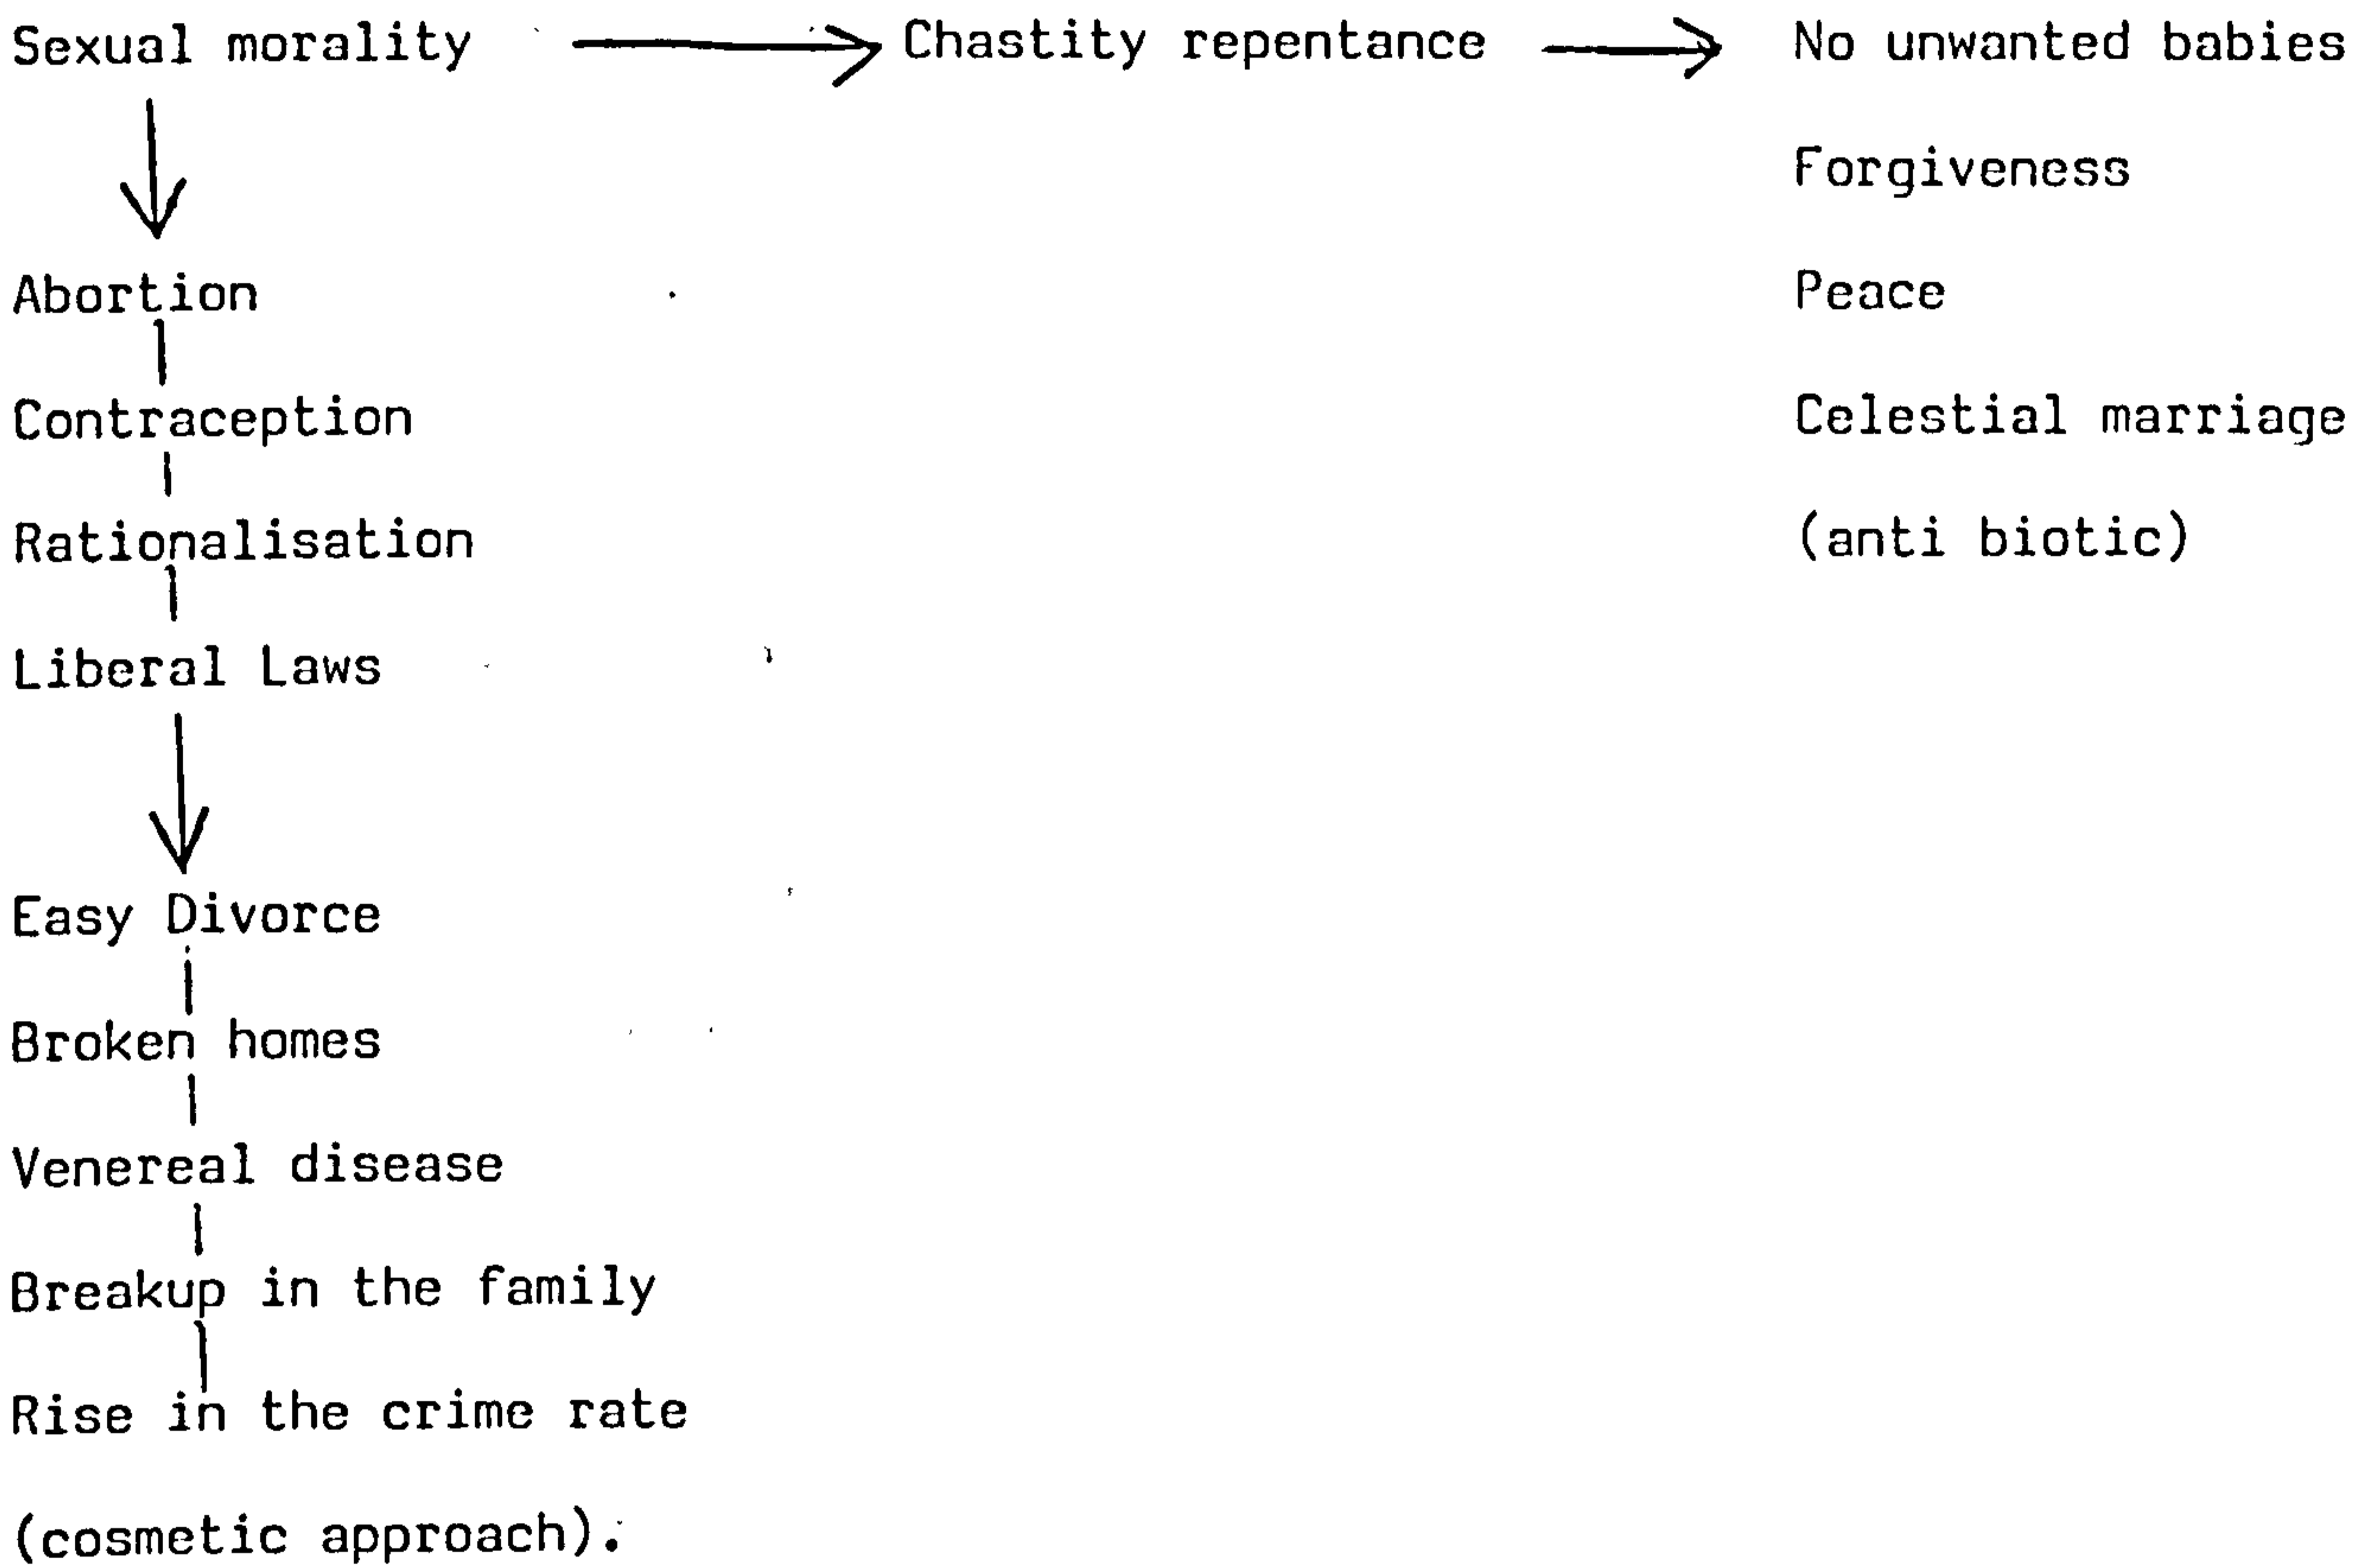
Sexual morality → Chastity repentance → No unwanted babies

Forgiveness

Peace

Celestial marriage

(anti biotic)

Abortion

Contraception

Rationalisation

Liberal Laws

Easy Divorce

Broken homes

Venereal disease

Breakup in the family

Rise in the crime rate

(cosmetic approach).